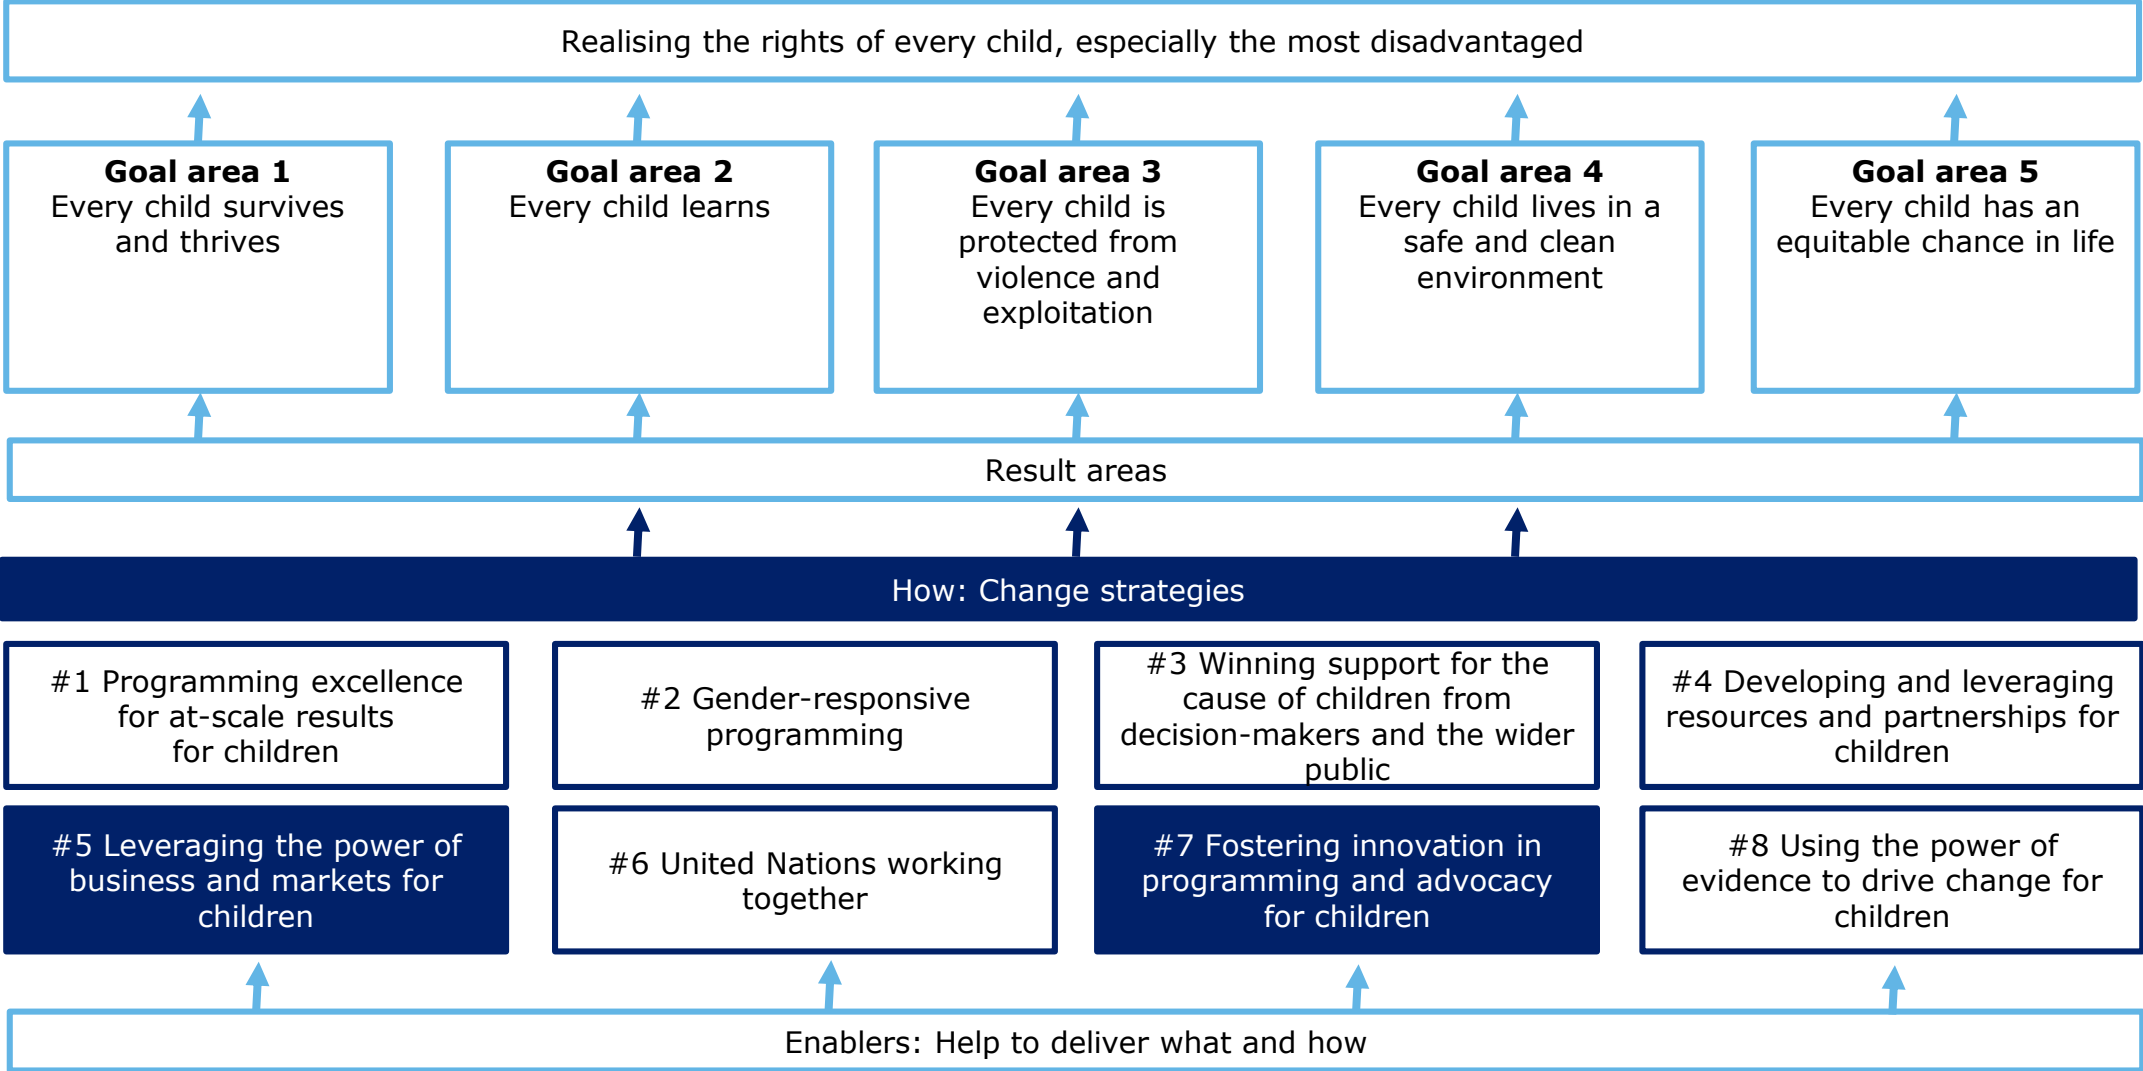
Realising the rights of every child, especially the most disadvantaged

**Goal area 1**
Every child survives and thrives

**Goal area 2**
Every child learns

**Goal area 3**
Every child is protected from violence and exploitation

**Goal area 4**
Every child lives in a safe and clean environment

**Goal area 5**
Every child has an equitable chance in life

Result areas

How: Change strategies

#1 Programming excellence for at-scale results for children

#2 Gender-responsive programming

#3 Winning support for the cause of children from decision-makers and the wider public

#4 Developing and leveraging resources and partnerships for children

#5 Leveraging the power of business and markets for children

#6 United Nations working together

#7 Fostering innovation in programming and advocacy for children

#8 Using the power of evidence to drive change for children

Enablers: Help to deliver what and how